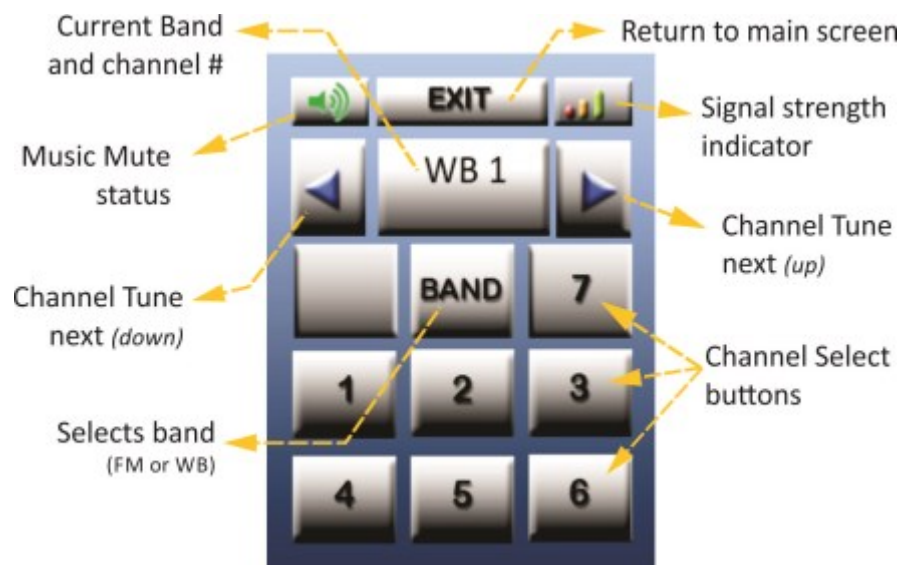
Current Band and channel #

Return to main screen

EXIT

Signal strength indicator

Music Mute status

WB 1

Channel Tune next *(up)*

Channel Tune next *(down)*

BAND

7

Channel Select buttons

1

2

3

Selects band (FM or WB)

4

5

6